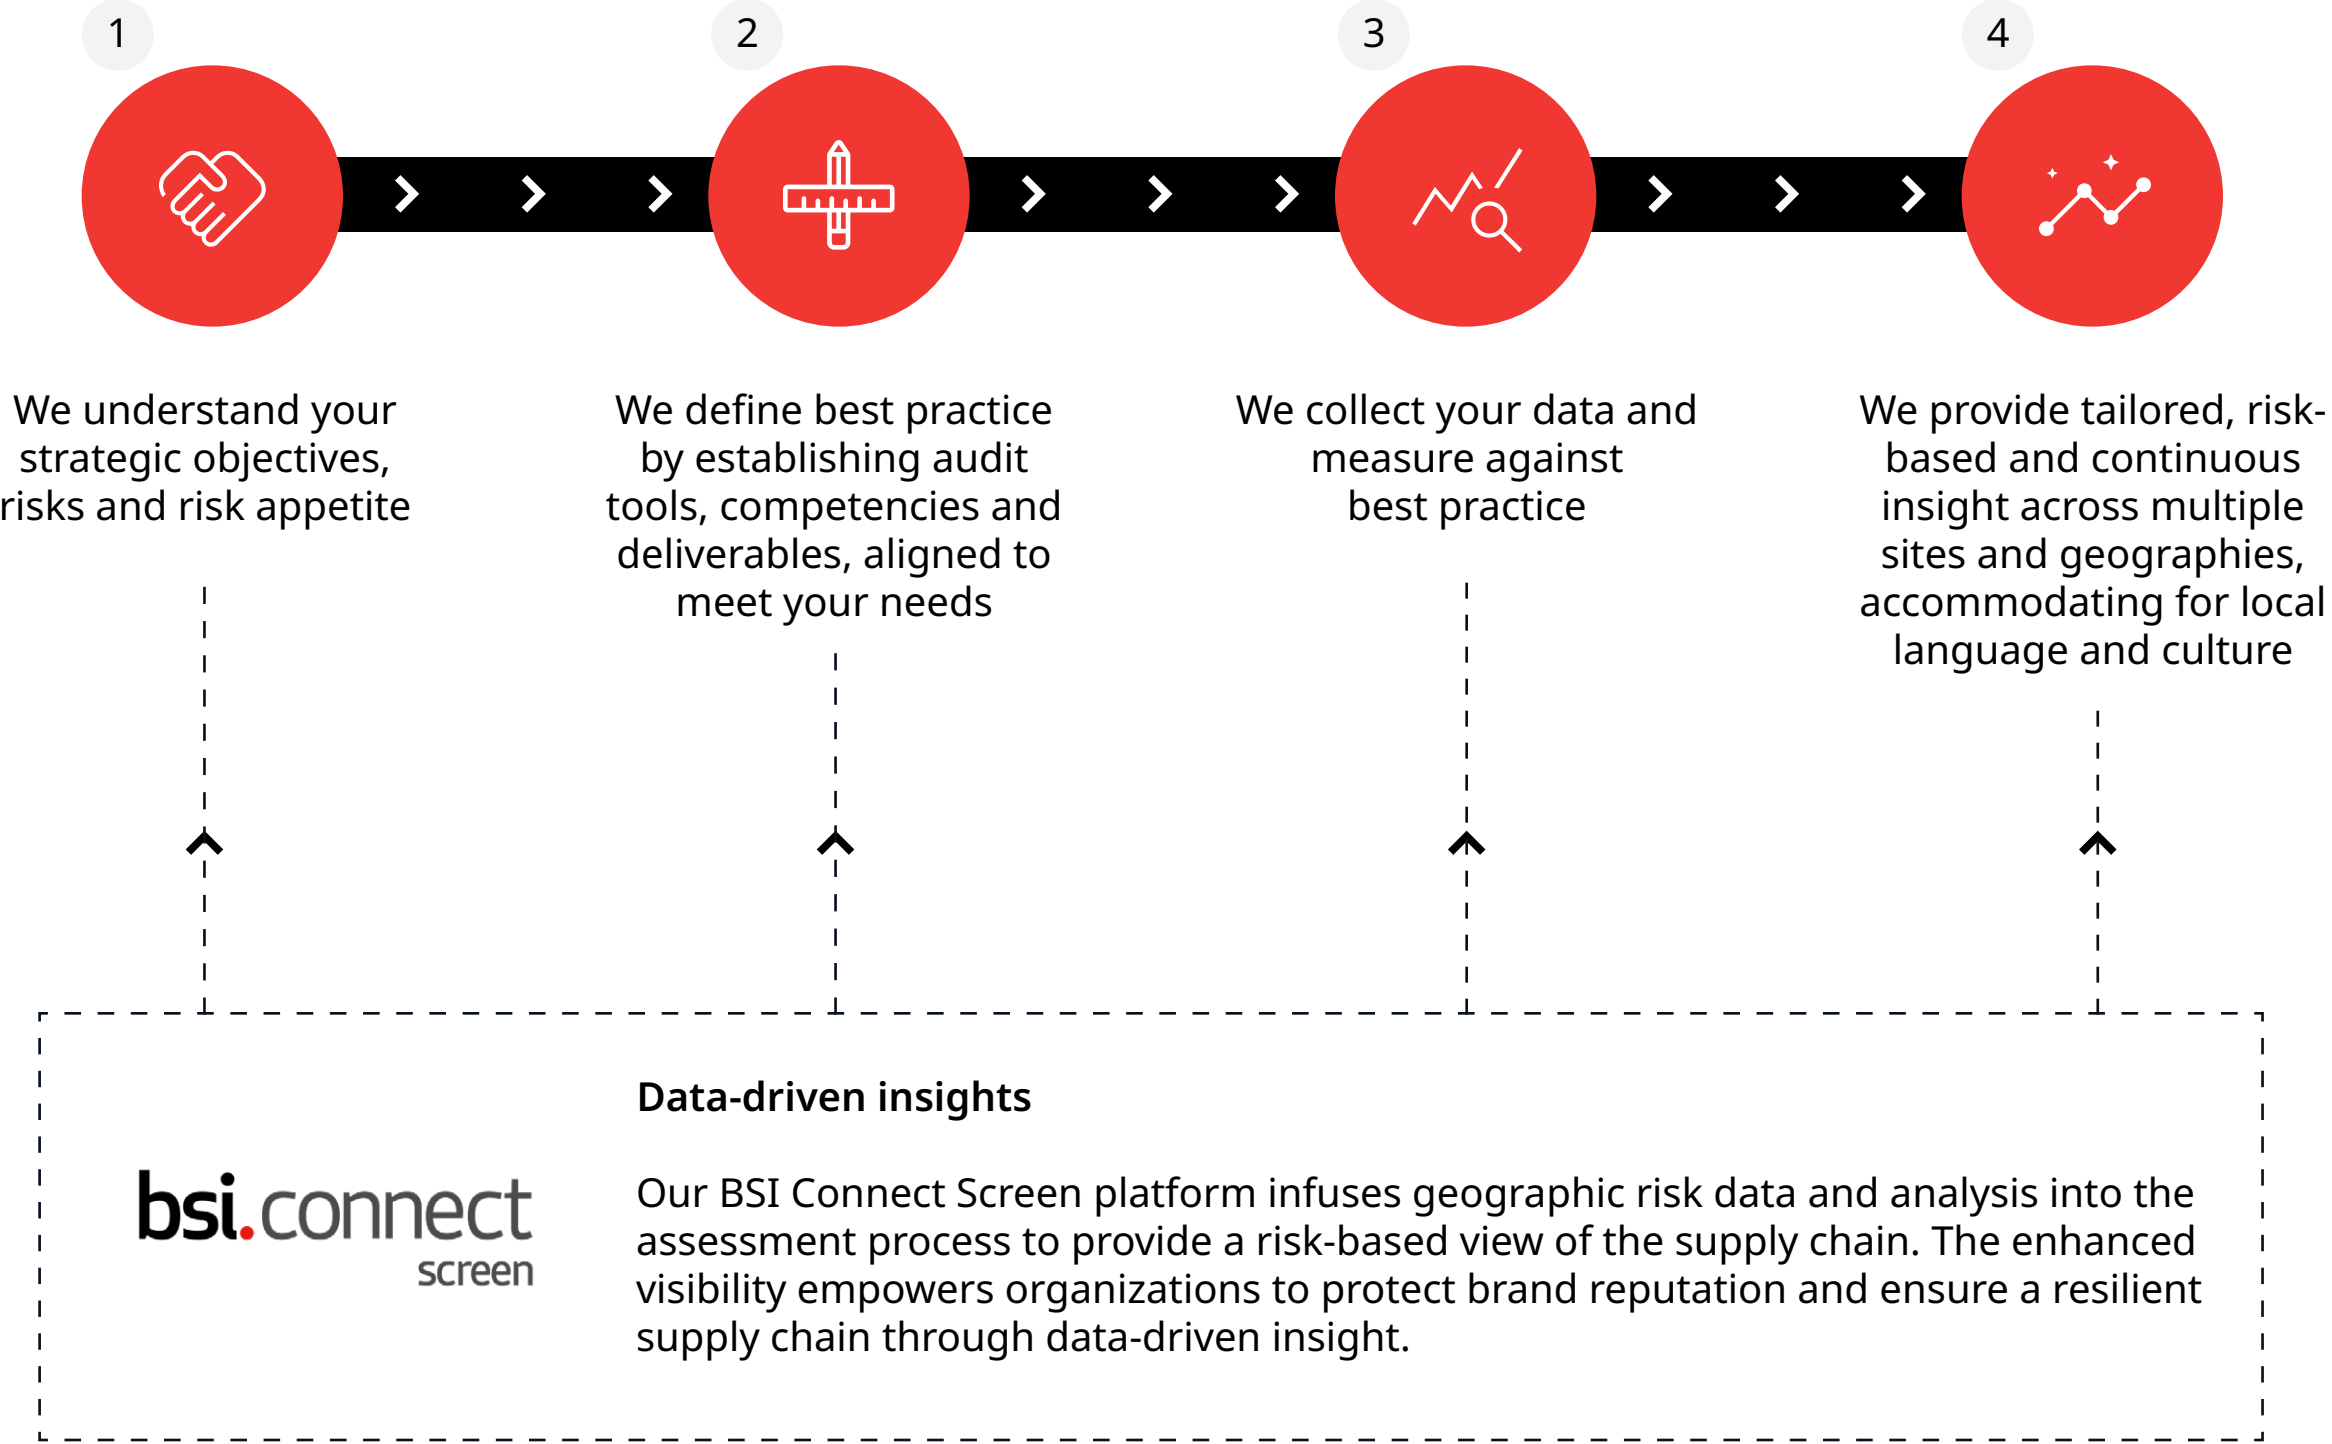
1

2

3

4

We understand your strategic objectives, risks and risk appetite

We define best practice by establishing audit tools, competencies and deliverables, aligned to meet your needs

We collect your data and measure against best practice

We provide tailored, risk-based and continuous insight across multiple sites and geographies, accommodating for local language and culture

bsi.connect screen

Data-driven insights

Our BSI Connect Screen platform infuses geographic risk data and analysis into the assessment process to provide a risk-based view of the supply chain. The enhanced visibility empowers organizations to protect brand reputation and ensure a resilient supply chain through data-driven insight.